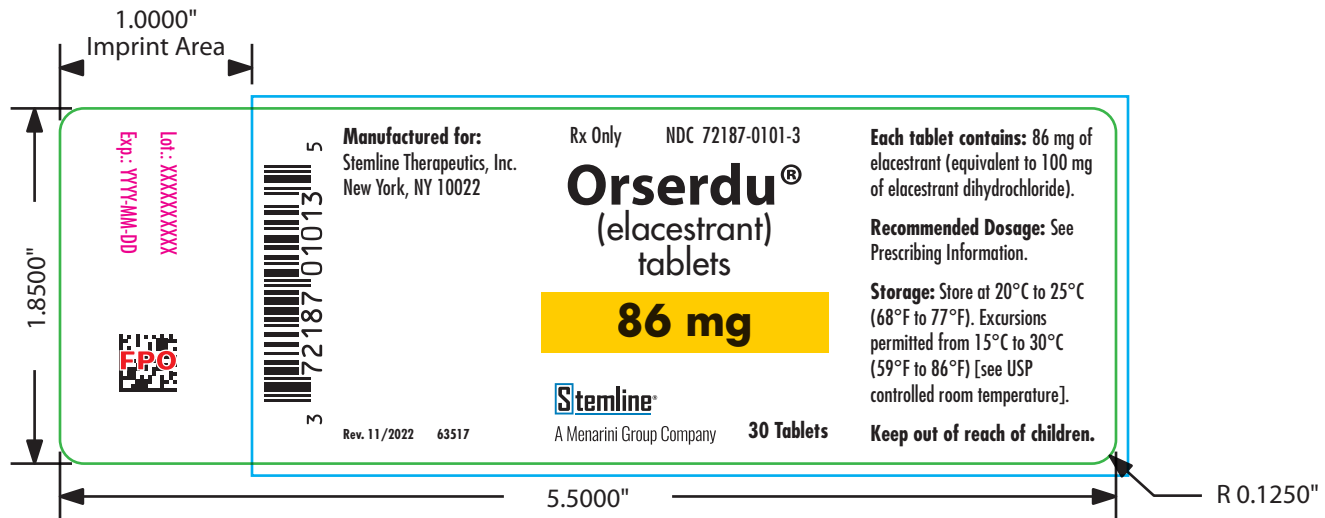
1.0000"
Imprint Area

1.8500"

Lot.: XXXXXXXXXX
Exp.: YYYY-MM-DD

FPO

3 72187 01013 5

Manufactured for:
Stemline Therapeutics, Inc.
New York, NY 10022

Rev. 11/2022 63517

Rx Only NDC 72187-0101-3

Orserdu®
(elacestrant)
tablets

86 mg

Stemline®
A Menarini Group Company

30 Tablets

Each tablet contains: 86 mg of elacestrant (equivalent to 100 mg of elacestrant dihydrochloride).

Recommended Dosage: See Prescribing Information.

Storage: Store at 20°C to 25°C (68°F to 77°F). Excursions permitted from 15°C to 30°C (59°F to 86°F) [see USP controlled room temperature].

Keep out of reach of children.

5.5000"

R 0.1250"